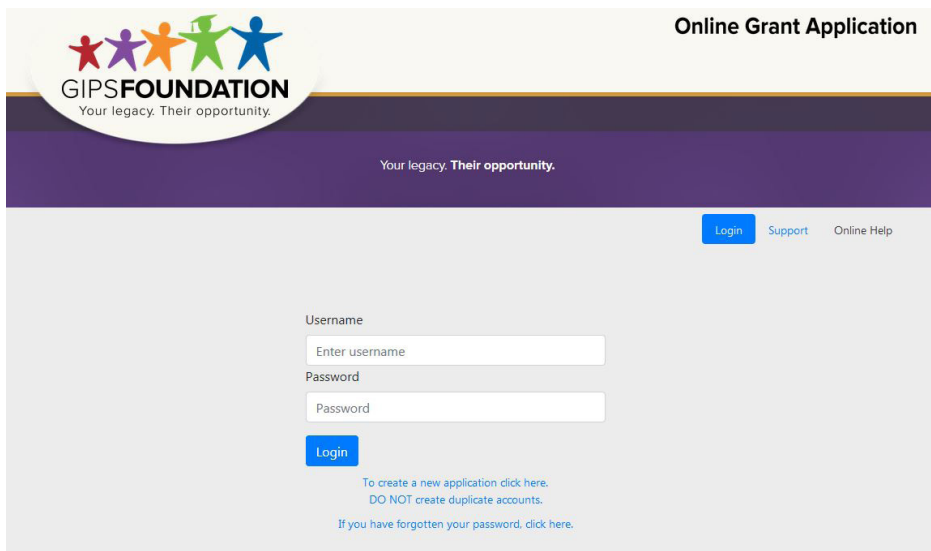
GIPSFOUNDATION
Your legacy. Their opportunity.

Online Grant Application

Your legacy. **Their opportunity.**

Login Support Online Help

Username
Enter username
Password
Password
Login

To create a new application click here.
DO NOT create duplicate accounts.

If you have forgotten your password, click here.